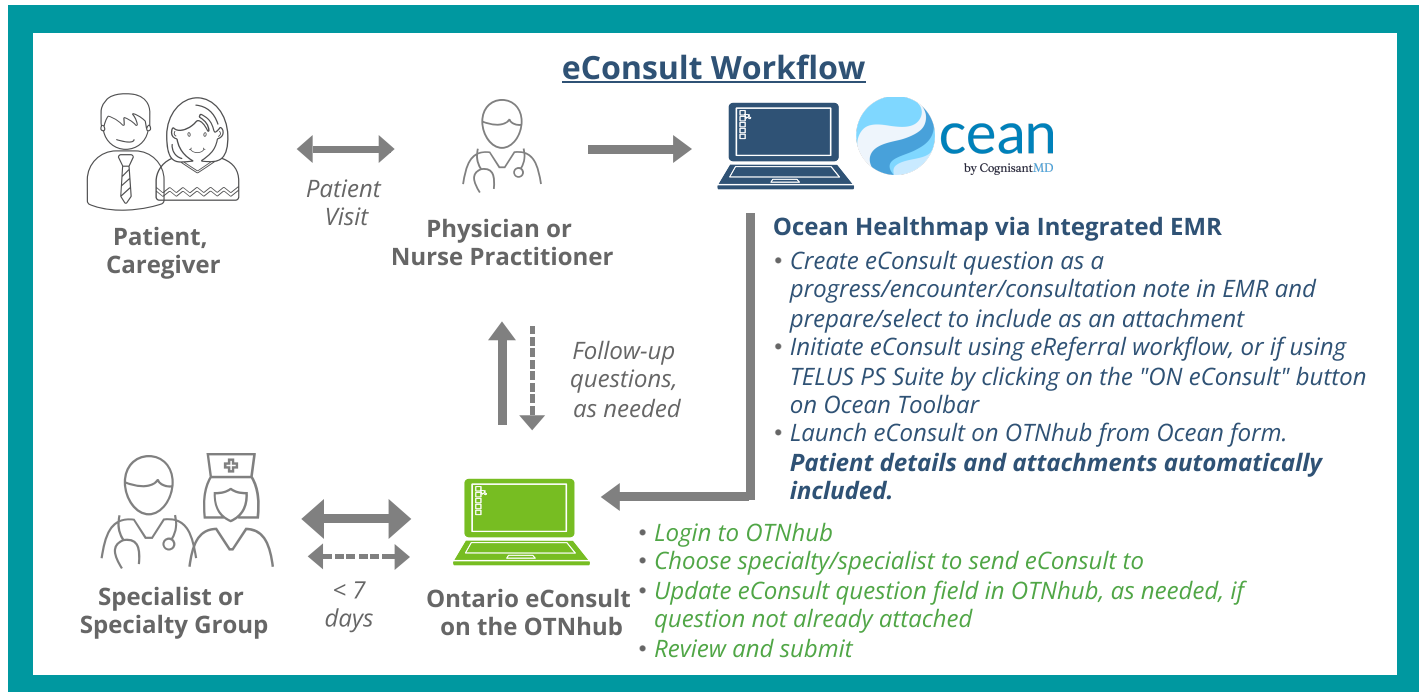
eConsult Workflow

Patient, Caregiver

Patient Visit

Physician or Nurse Practitioner

cean
by CognisantMD

Ocean Healthmap via Integrated EMR
• Create eConsult question as a progress/encounter/consultation note in EMR and prepare/select to include as an attachment
• Initiate eConsult using eReferral workflow, or if using TELUS PS Suite by clicking on the "ON eConsult" button on Ocean Toolbar
• Launch eConsult on OTNhub from Ocean form. Patient details and attachments automatically included.

Follow-up questions, as needed

Specialist or Specialty Group

< 7 days

Ontario eConsult on the OTNhub

• Login to OTNhub
• Choose specialty/specialist to send eConsult to
• Update eConsult question field in OTNhub, as needed, if question not already attached
• Review and submit